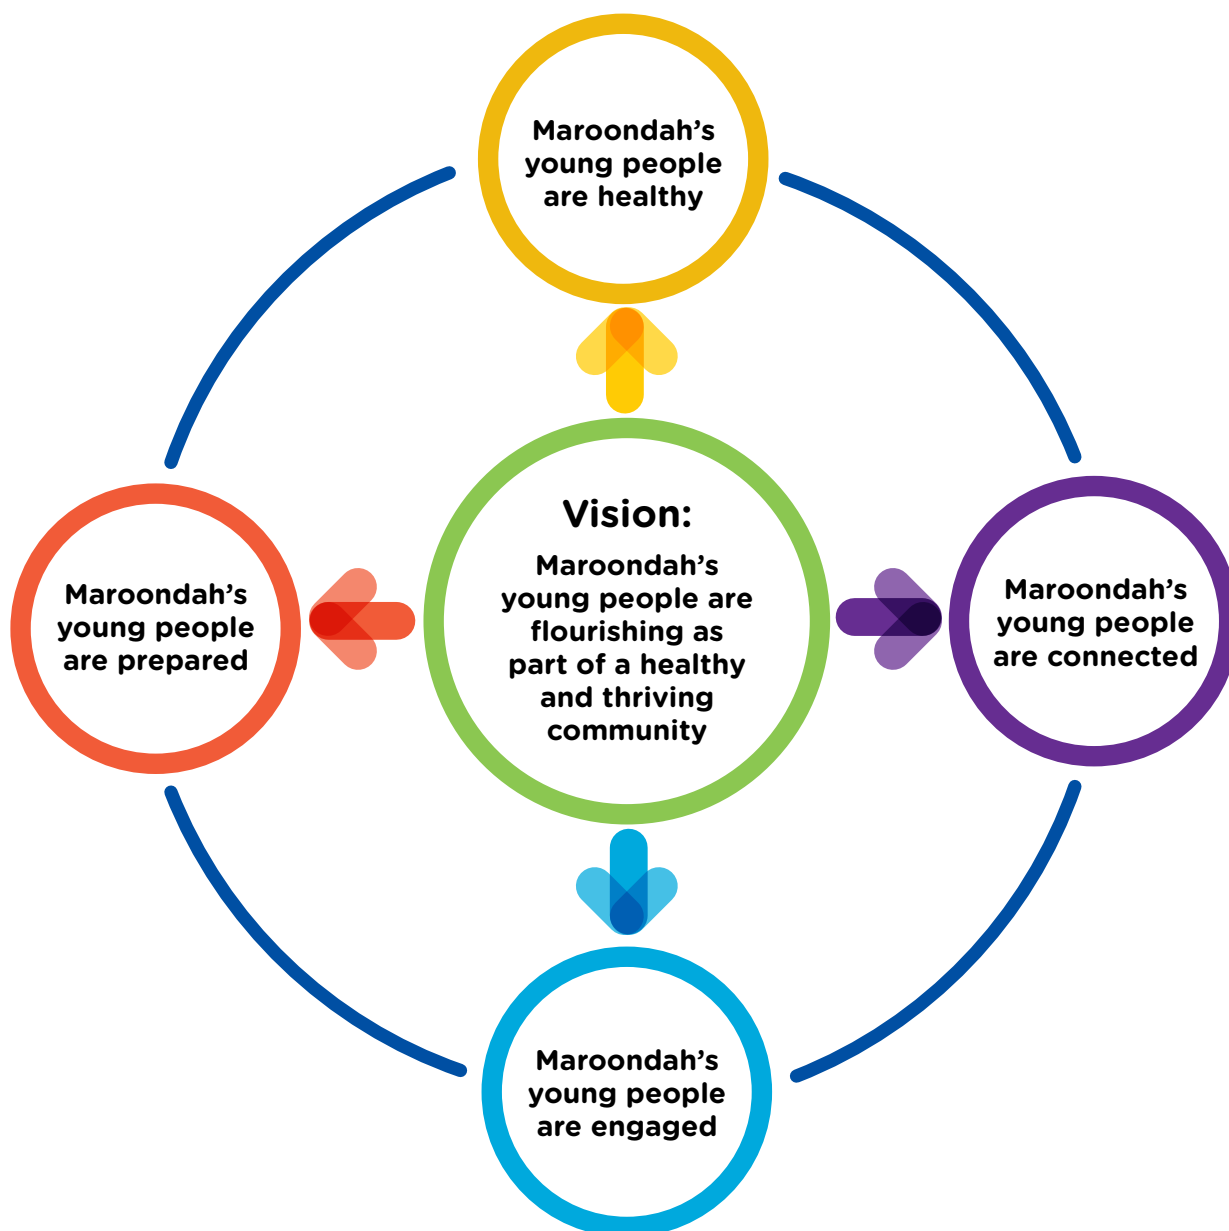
Maroondah's young people are healthy

Maroondah's young people are prepared

Vision:

Maroondah's young people are flourishing as part of a healthy and thriving community

Maroondah's young people are connected

Maroondah's young people are engaged